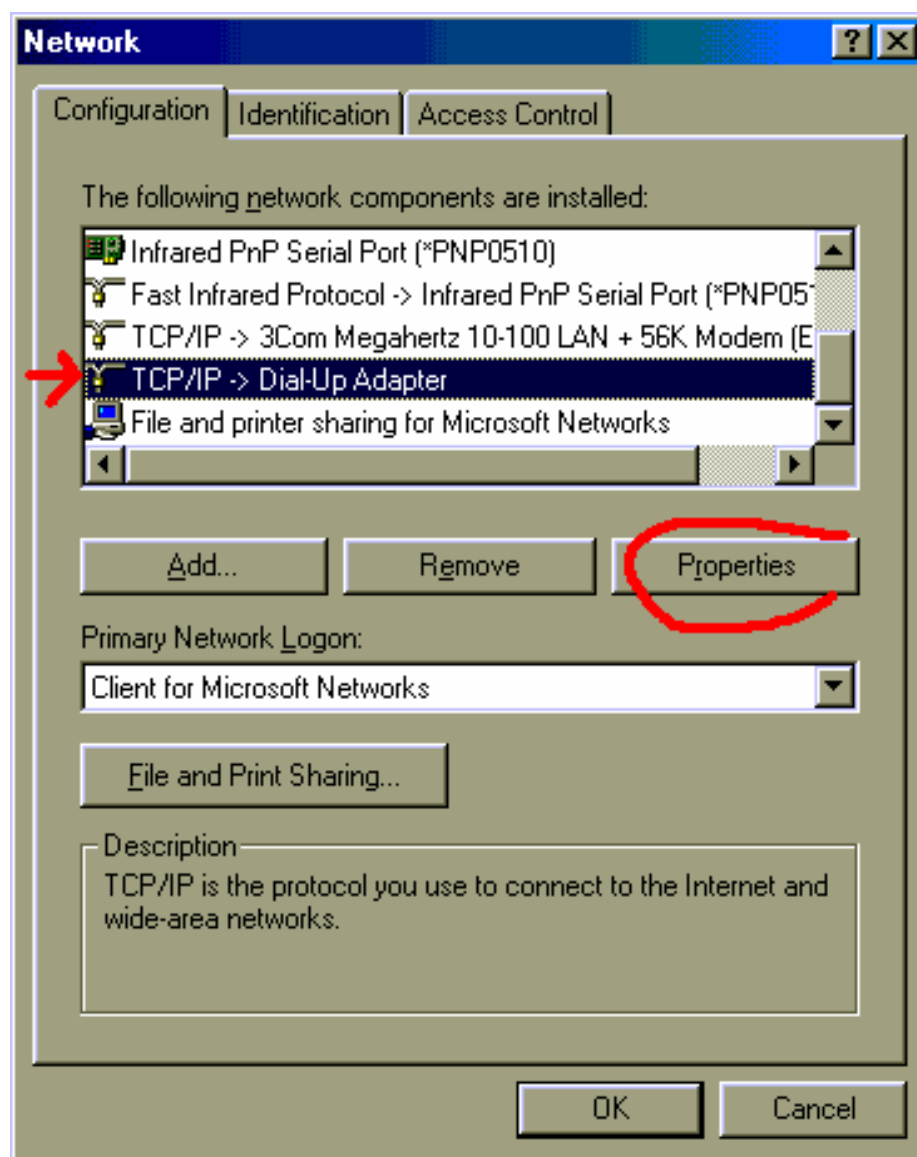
Network

? X

Configuration | Identification | Access Control

The following network components are installed:

Infrared PnP Serial Port (*PNP0510)
Fast Infrared Protocol -> Infrared PnP Serial Port (*PNP05
TCP/IP -> 3Com Megahertz 10-100 LAN + 56K Modem (E
TCP/IP -> Dial-Up Adapter
File and printer sharing for Microsoft Networks

Add... | Remove | Properties

Primary Network Logon:

Client for Microsoft Networks

File and Print Sharing...

Description
TCP/IP is the protocol you use to connect to the Internet and wide-area networks.

OK | Cancel